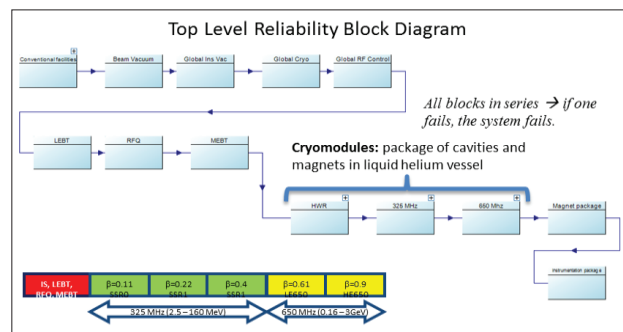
Top Level Reliability Block Diagram

Conventional facilities

Beam Vacuum

Global Ins Vac

Global Cryo

Global RF Control

All blocks in series → if one fails, the system fails.

LEBT

RFQ

MEBT

Cryomodules: package of cavities and magnets in liquid helium vessel

HWR

325 MHz

650 Mhz

Magnet package

Instrumentation package

| IS, LEBT, RFQ, MEBT | β=0.11 SSR0 | β=0.22 SSR1 | β=0.4 SSR2 | β=0.61 LE650 | β=0.9 HE650 |
|---|---|---|---|---|---|

325 MHz (2.5 – 160 MeV)

650 MHz (0.16 – 3GeV)